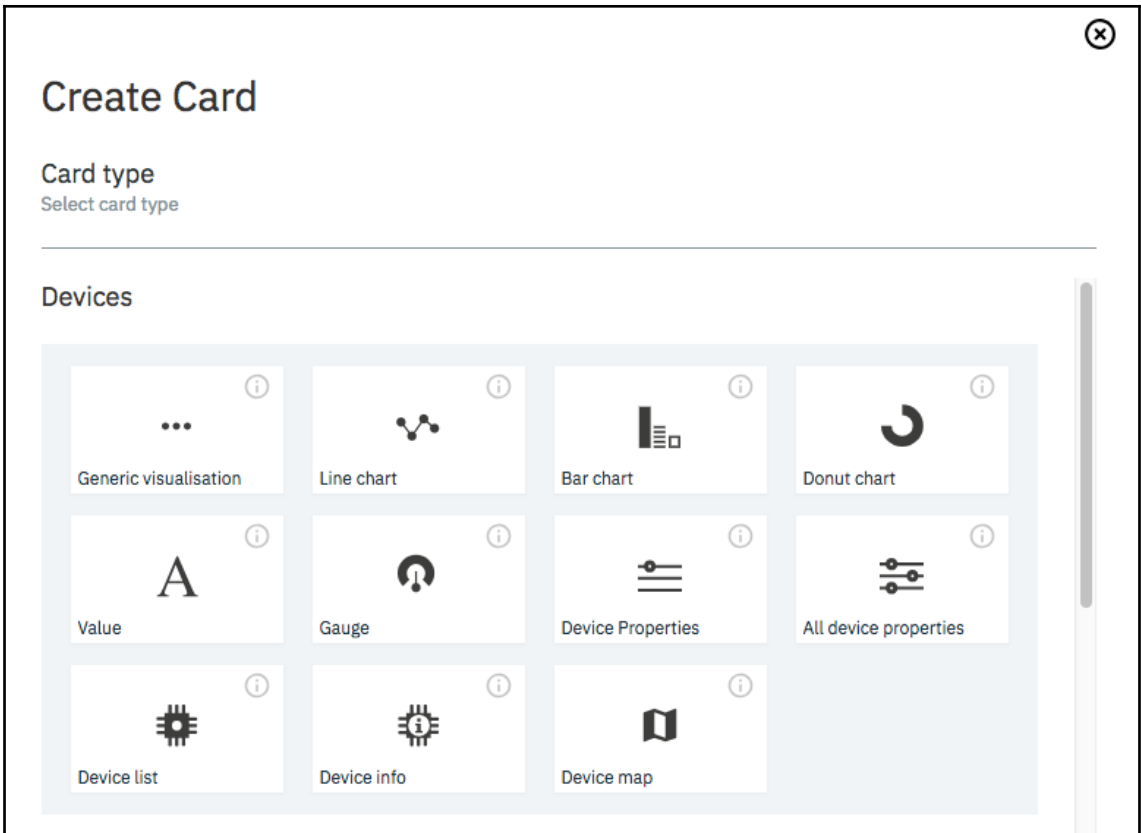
Create Card

Card type
Select card type

Devices

Generic visualisation

Line chart

Bar chart

Donut chart

A
Value

Gauge

Device Properties

All device properties

Device list

Device info

Device map